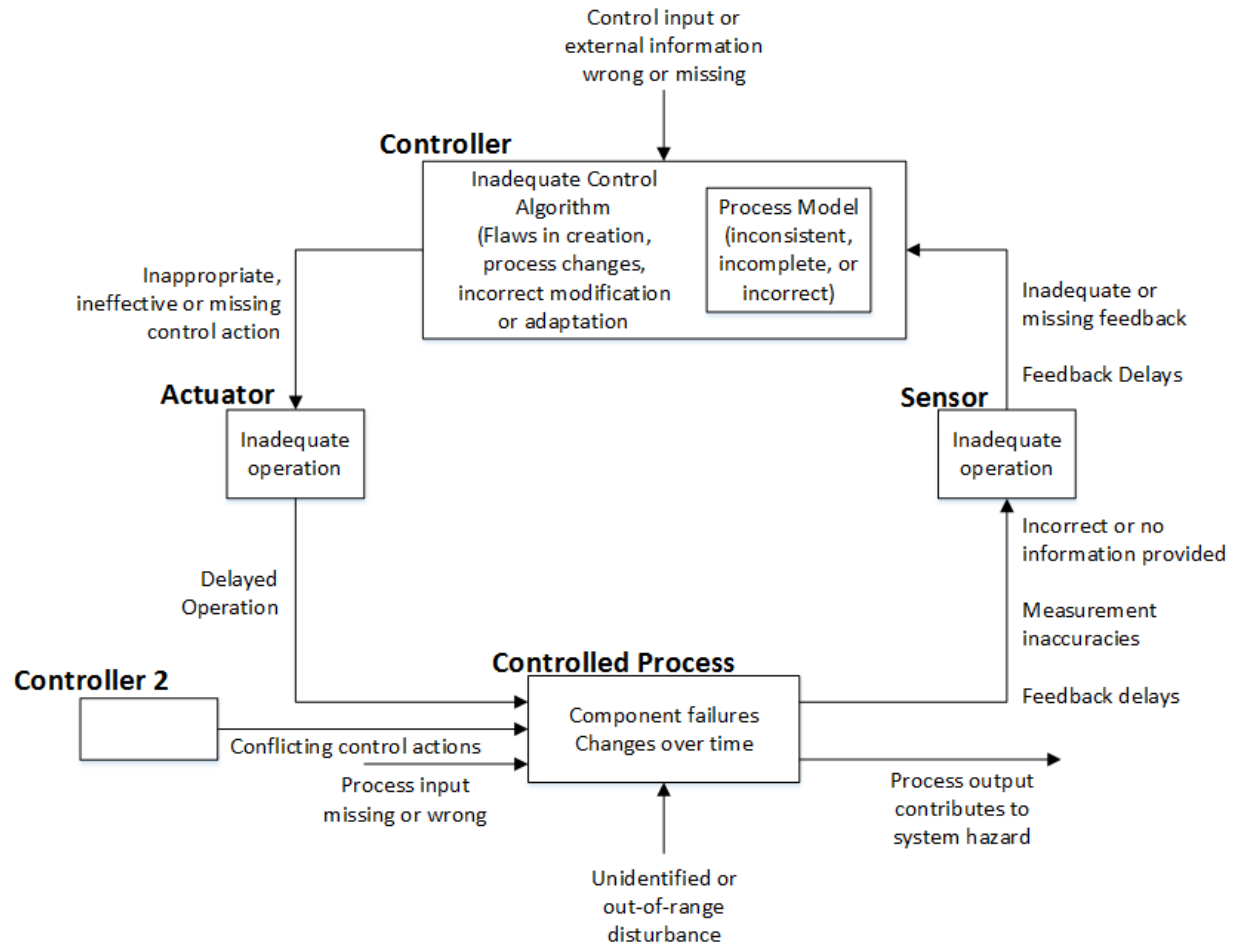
Control input or external information wrong or missing

Controller

Inadequate Control Algorithm (Flaws in creation, process changes, incorrect modification or adaptation

Process Model (inconsistent, incomplete, or incorrect)

Inappropriate, ineffective or missing control action

Inadequate or missing feedback

Feedback Delays

Actuator

Inadequate operation

Sensor

Inadequate operation

Delayed Operation

Incorrect or no information provided

Measurement inaccuracies

Feedback delays

Controller 2

Controlled Process

Component failures Changes over time

Conflicting control actions

Process input missing or wrong

Process output contributes to system hazard

Unidentified or out-of-range disturbance